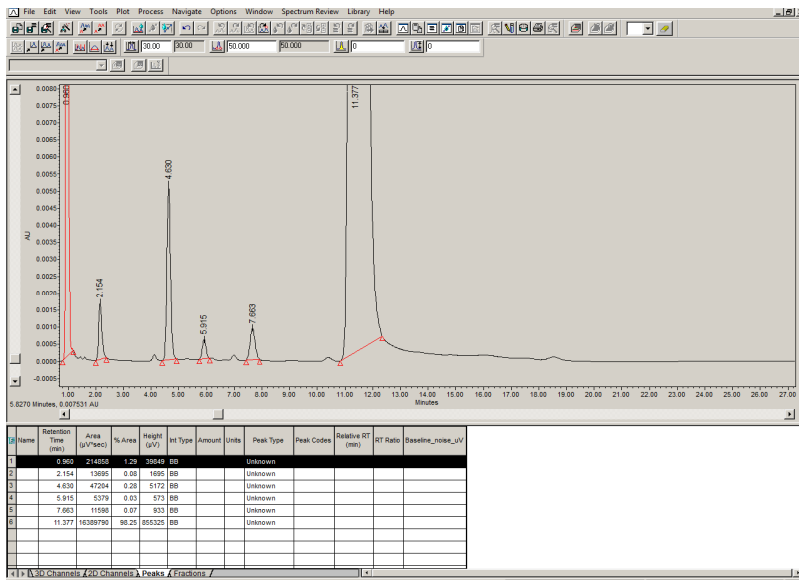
File Edit View Tools Plot Process Navigate Options Window Spectrum Review Library Help

30.00 30.00 50.000 50.000 0 0

0.0080
0.0075
0.0070
0.0065
0.0060
0.0055
0.0050
0.0045
0.0040
0.0035
0.0030
0.0025
0.0020
0.0015
0.0010
0.0005
0.0000
-0.0005

AU

0.960
2.154
4.630
5.915
7.663
11.377

1.00 2.00 3.00 4.00 5.00 6.00 7.00 8.00 9.00 10.00 11.00 12.00 13.00 14.00 15.00 16.00 17.00 18.00 19.00 20.00 21.00 22.00 23.00 24.00 25.00 26.00 27.00
Minutes

5.8270 Minutes, 0.007531 AU

| | Name | Retention Time (min) | Area (µV*sec) | % Area | Height (µV) | Int Type | Amount | Units | Peak Type | Peak Codes | Relative RT (min) | RT Ratio | Baseline_noise_uV |
|---|---|---|---|---|---|---|---|---|---|---|---|---|---|
| 1 | | 0.960 | 214858 | 1.29 | 39849 | BB | | | Unknown | | | | |
| 2 | | 2.154 | 13695 | 0.08 | 1695 | BB | | | Unknown | | | | |
| 3 | | 4.630 | 47204 | 0.28 | 5172 | BB | | | Unknown | | | | |
| 4 | | 5.915 | 5379 | 0.03 | 573 | BB | | | Unknown | | | | |
| 5 | | 7.663 | 11598 | 0.07 | 933 | BB | | | Unknown | | | | |
| 6 | | 11.377 | 16389790 | 98.25 | 855325 | BB | | | Unknown | | | | |

3D Channels 2D Channels Peaks Fractions